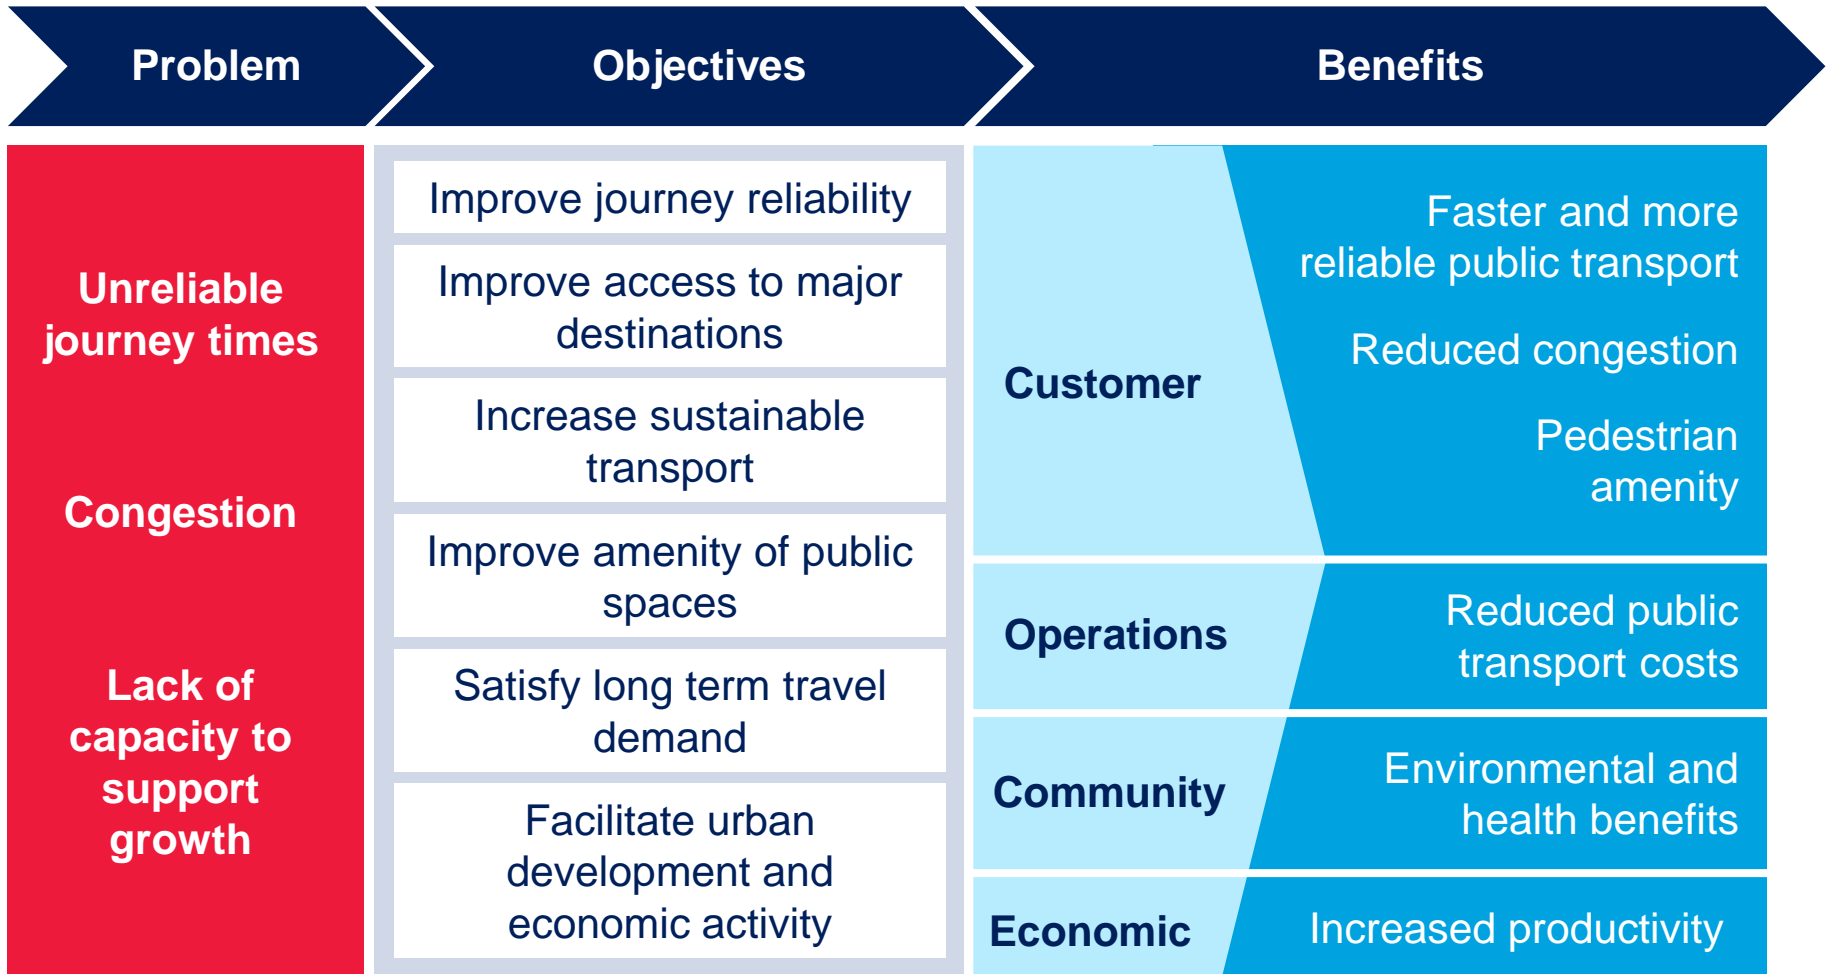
Problem

Objectives

Benefits

Unreliable journey times

Congestion

Lack of capacity to support growth

Improve journey reliability

Improve access to major destinations

Increase sustainable transport

Improve amenity of public spaces

Satisfy long term travel demand

Facilitate urban development and economic activity

Customer

Faster and more reliable public transport

Reduced congestion

Pedestrian amenity

Operations

Reduced public transport costs

Community

Environmental and health benefits

Economic

Increased productivity